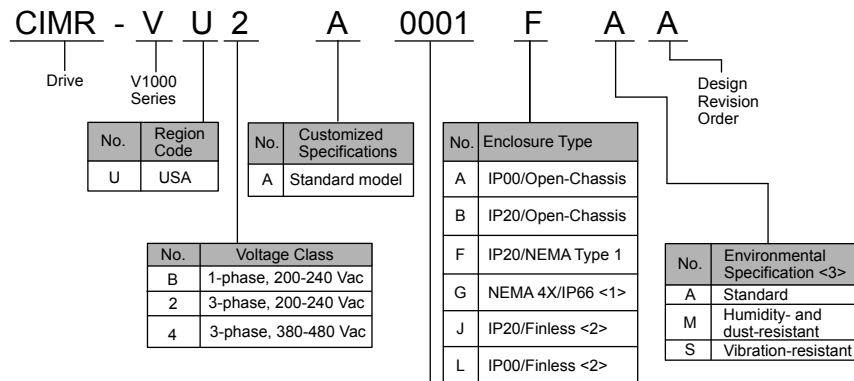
CIMR - V U 2 A 0001 F A A

Drive

V1000 Series

Design Revision Order

| No. | Region Code |
|---|---|
| U | USA |

| No. | Customized Specifications |
|---|---|
| A | Standard model |

| No. | Voltage Class |
|---|---|
| B | 1-phase, 200-240 Vac |
| 2 | 3-phase, 200-240 Vac |
| 4 | 3-phase, 380-480 Vac |

| No. | Enclosure Type |
|---|---|
| A | IP00/Open-Chassis |
| B | IP20/Open-Chassis |
| F | IP20/NEMA Type 1 |
| G | NEMA 4X/IP66 <1> |
| J | IP20/Finless <2> |
| L | IP00/Finless <2> |

| No. | Environmental Specification <3> |
|---|---|
| A | Standard |
| M | Humidity- and dust-resistant |
| S | Vibration-resistant |